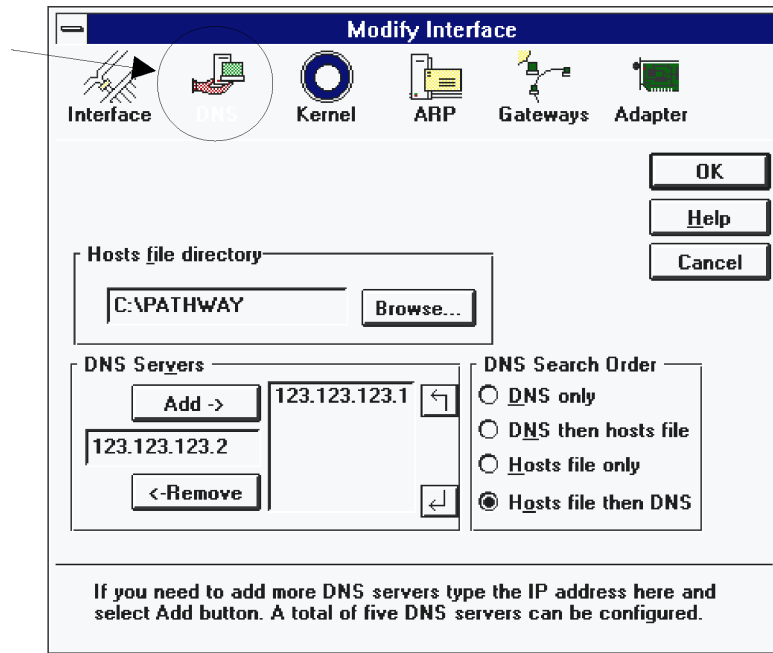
Modify Interface

Interface DNS Kernel ARP Gateways Adapter

OK

Help

Cancel

Hosts file directory

C:\PATHWAY

Browse...

DNS Servers

Add ->

123.123.123.1

123.123.123.2

<-Remove

DNS Search Order

DNS only

DNS then hosts file

Hosts file only

Hosts file then DNS

If you need to add more DNS servers type the IP address here and select Add button. A total of five DNS servers can be configured.